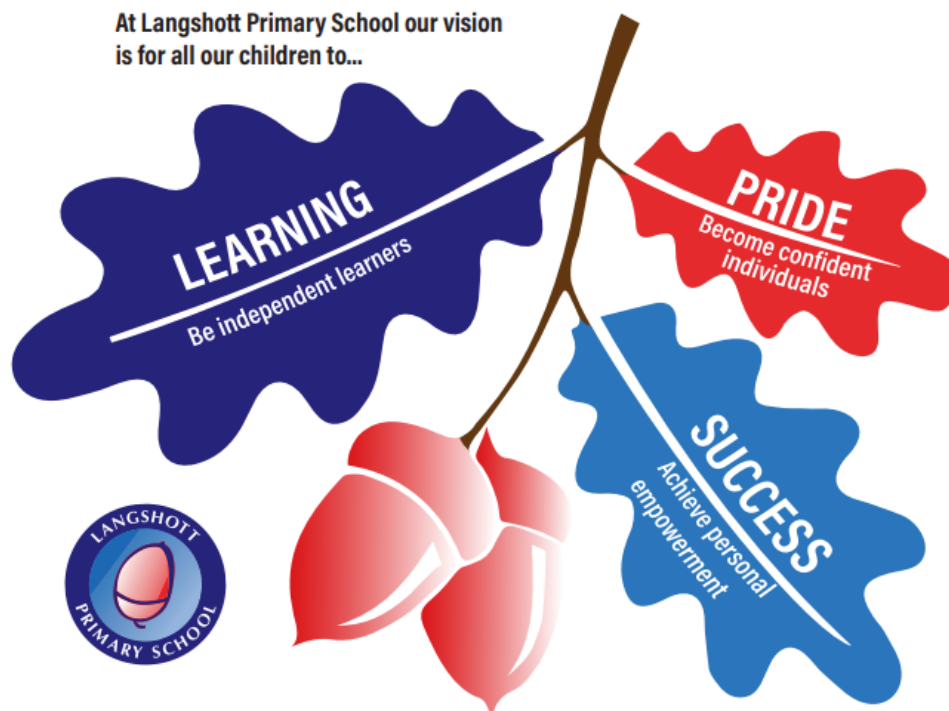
At Langshott Primary School our vision is for all our children to...

LEARNING
Be independent learners

PRIDE
Become confident individuals

SUCCESS
Achieve personal empowerment

LANGSHOTT
PRIMARY SCHOOL